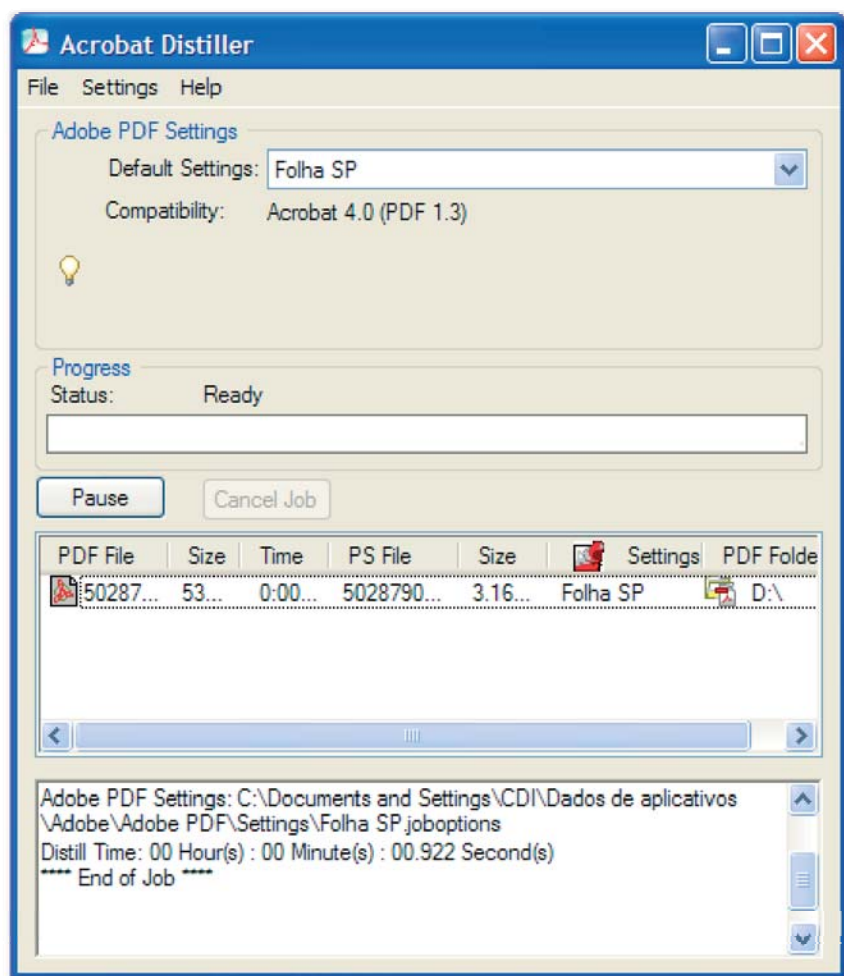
Acrobat Distiller

File Settings Help

Adobe PDF Settings

Default Settings: Folha SP

Compatibility: Acrobat 4.0 (PDF 1.3)

Progress

Status: Ready

Pause Cancel Job

| PDF File | Size | Time | PS File | Size | Settings | PDF Folde |
|---|---|---|---|---|---|---|
| 50287... | 53... | 0:00... | 5028790... | 3.16... | Folha SP | D:\ |

Adobe PDF Settings: C:\Documents and Settings\CDI\Dados de aplicativos \Adobe\Adobe PDF\Settings\Folha SP.joboptions
Distill Time: 00 Hour(s) : 00 Minute(s) : 00.922 Second(s)
**** End of Job ****